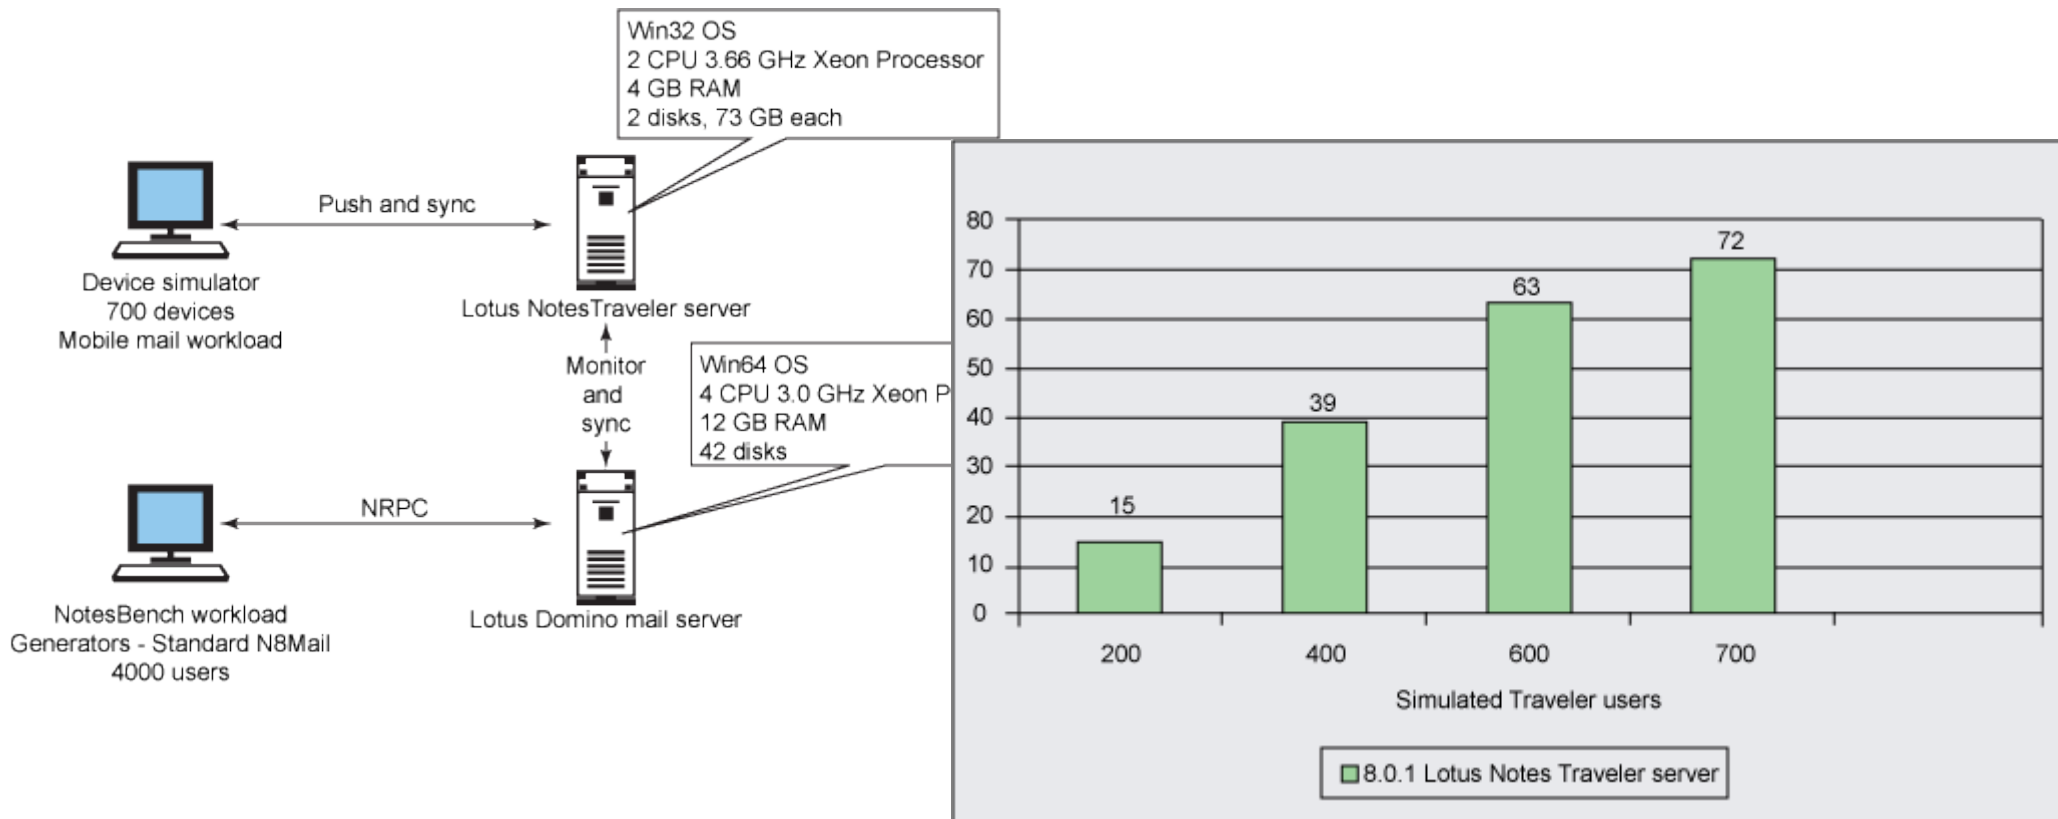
Win32 OS
2 CPU 3.66 GHz Xeon Processor
4 GB RAM
2 disks, 73 GB each

Push and sync

Device simulator
700 devices
Mobile mail workload

Lotus NotesTraveler server

Monitor
and
sync

Win64 OS
4 CPU 3.0 GHz Xeon P
12 GB RAM
42 disks

NRPC

NotesBench workload
Generators - Standard N8Mail
4000 users

Lotus Domino mail server

80
70
60
50
40
30
20
10
0

15
39
63
72

200
400
600
700

Simulated Traveler users

8.0.1 Lotus Notes Traveler server